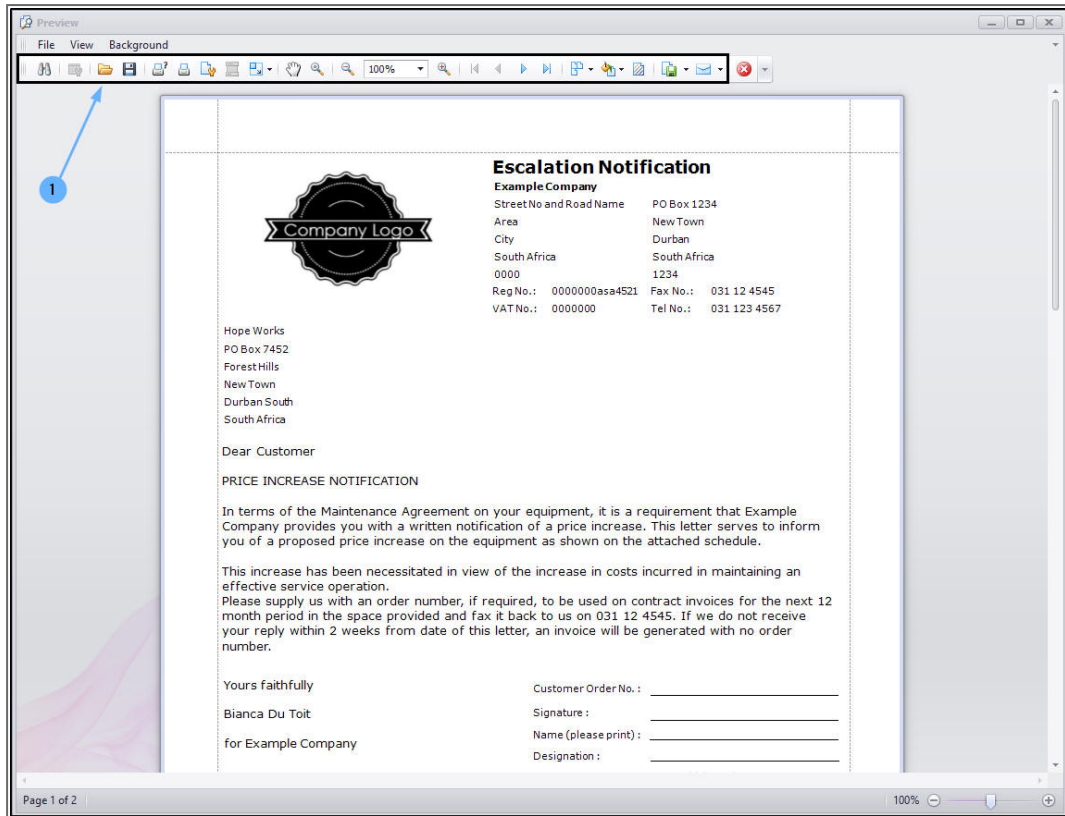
Preview

File View Background

100%

1

Escalation Notification

Company Logo

Example Company

Street No and Road Name PO Box 1234
Area New Town
City Durban
South Africa South Africa
0000 1234
Reg No.: 0000000asa4521 Fax No.: 031 12 4545
VAT No.: 0000000 Tel No.: 031 123 4567

Hope Works
PO Box 7452
Forest Hills
New Town
Durban South
South Africa

Dear Customer

PRICE INCREASE NOTIFICATION

In terms of the Maintenance Agreement on your equipment, it is a requirement that Example Company provides you with a written notification of a price increase. This letter serves to inform you of a proposed price increase on the equipment as shown on the attached schedule.

This increase has been necessitated in view of the increase in costs incurred in maintaining an effective service operation.
Please supply us with an order number, if required, to be used on contract invoices for the next 12 month period in the space provided and fax it back to us on 031 12 4545. If we do not receive your reply within 2 weeks from date of this letter, an invoice will be generated with no order number.

Yours faithfully

Bianca Du Toit

for Example Company

Customer Order No. :
Signature :
Name (please print) :
Designation :

Page 1 of 2

100%